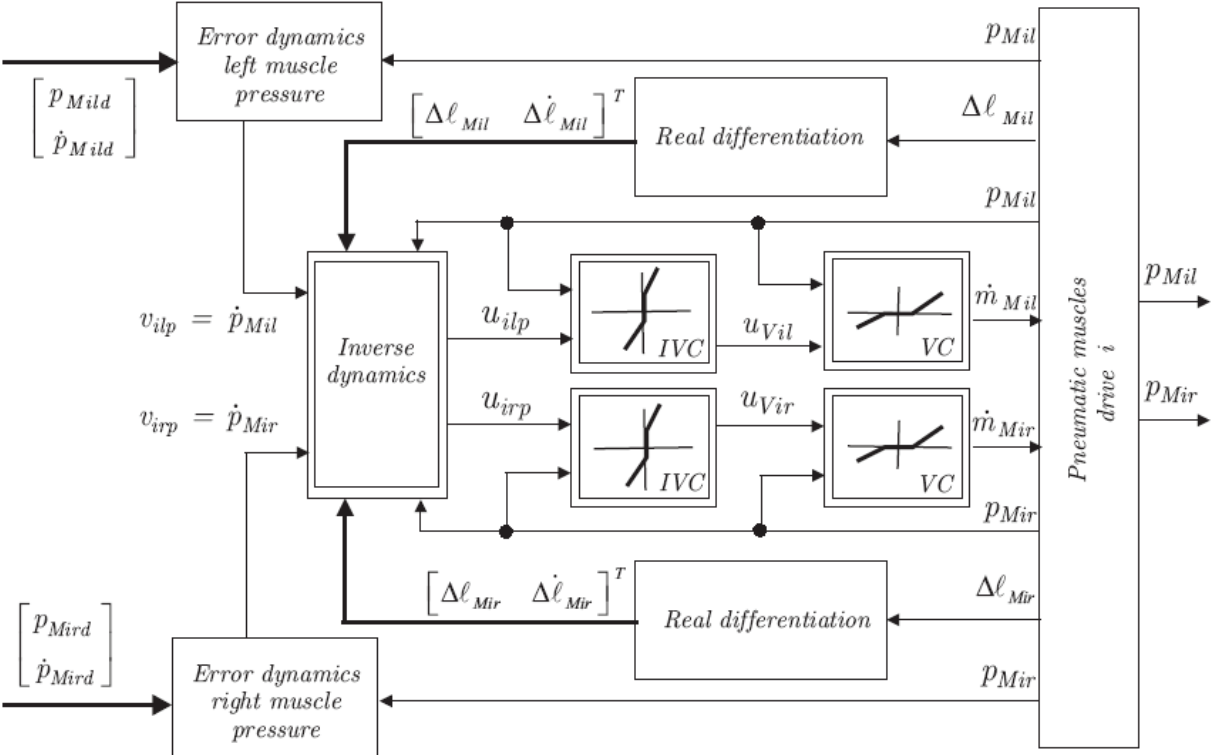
Error dynamics left muscle pressure

$p_{Mil}$

$\begin{bmatrix} p_{Mild} \\ \dot{p}_{Mild} \end{bmatrix}$

$\begin{bmatrix} \Delta\ell_{Mil} & \Delta\dot{\ell}_{Mil} \end{bmatrix}^T$

Real differentiation

$\Delta\ell_{Mil}$

$p_{Mil}$

$v_{ilp} = \dot{p}_{Mil}$

$u_{ilp}$

Inverse dynamics

IVC

$u_{Vil}$

VC

$\dot{m}_{Mil}$

$p_{Mil}$

Pneumatic muscles drive $i$

$p_{Mir}$

$v_{irp} = \dot{p}_{Mir}$

$u_{irp}$

IVC

$u_{Vir}$

VC

$\dot{m}_{Mir}$

$p_{Mir}$

$\begin{bmatrix} \Delta\ell_{Mir} & \Delta\dot{\ell}_{Mir} \end{bmatrix}^T$

Real differentiation

$\Delta\ell_{Mir}$

$\begin{bmatrix} p_{Mird} \\ \dot{p}_{Mird} \end{bmatrix}$

Error dynamics right muscle pressure

$p_{Mir}$